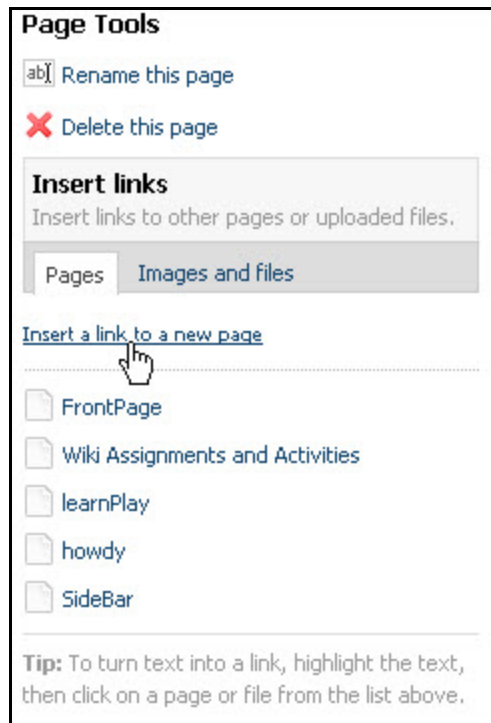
Page Tools

ab Rename this page

Delete this page

Insert links

Insert links to other pages or uploaded files.

Pages

Images and files

Insert a link to a new page

FrontPage

Wiki Assignments and Activities

learnPlay

howdy

SideBar

Tip: To turn text into a link, highlight the text, then click on a page or file from the list above.